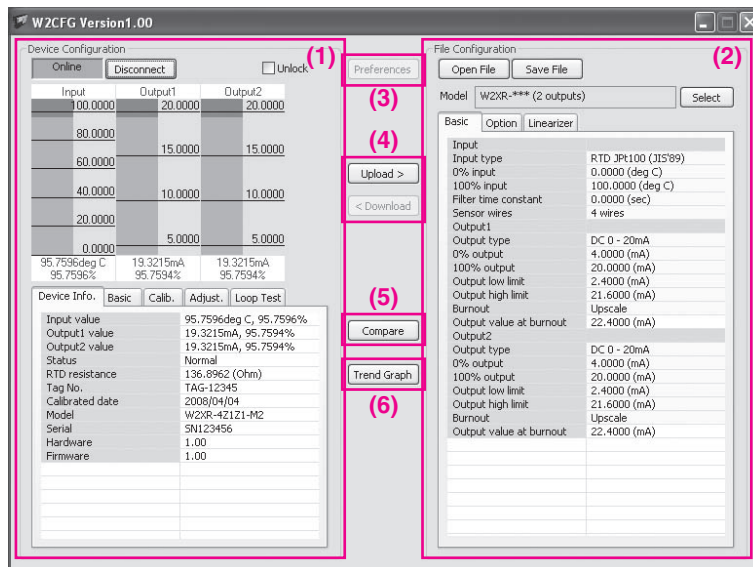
W2CFG Version1.00

Device Configuration

Online Disconnect Unlock

(1)

| Input | Output1 | Output2 |
|---|---|---|
| 100.0000 | 20.0000 | 20.0000 |
| 80.0000 | 15.0000 | 15.0000 |
| 60.0000 | | |
| 40.0000 | 10.0000 | 10.0000 |
| 20.0000 | 5.0000 | 5.0000 |
| 0.0000 | | |
| 95.7596deg C 95.7596% | 19.3215mA 95.7594% | 19.3215mA 95.7594% |

Device Info. Basic Calib. Adjust. Loop Test

| | |
|---|---|
| Input value | 95.7596deg C, 95.7596% |
| Output1 value | 19.3215mA, 95.7594% |
| Output2 value | 19.3215mA, 95.7594% |
| Status | Normal |
| RTD resistance | 136.8962 (Ohm) |
| Tag No. | TAG-12345 |
| Calibrated date | 2008/04/04 |
| Model | W2XR-4Z1Z1-M2 |
| Serial | SN123456 |
| Hardware | 1.00 |
| Firmware | 1.00 |

Preferences

(3)

(4)

Upload >

< Download

(5)

Compare

Trend Graph

(6)

File Configuration

(2)

Open File Save File

Model W2XR-*** (2 outputs) Select

Basic Option Linearizer

| | |
|---|---|
| Input | |
| Input type | RTD JPt100 (JIS'89) |
| 0% input | 0.0000 (deg C) |
| 100% input | 100.0000 (deg C) |
| Filter time constant | 0.0000 (sec) |
| Sensor wires | 4 wires |
| Output1 | |
| Output type | DC 0 - 20mA |
| 0% output | 4.0000 (mA) |
| 100% output | 20.0000 (mA) |
| Output low limit | 2.4000 (mA) |
| Output high limit | 21.6000 (mA) |
| Burnout | Upscale |
| Output value at burnout | 22.4000 (mA) |
| Output2 | |
| Output type | DC 0 - 20mA |
| 0% output | 4.0000 (mA) |
| 100% output | 20.0000 (mA) |
| Output low limit | 2.4000 (mA) |
| Output high limit | 21.6000 (mA) |
| Burnout | Upscale |
| Output value at burnout | 22.4000 (mA) |